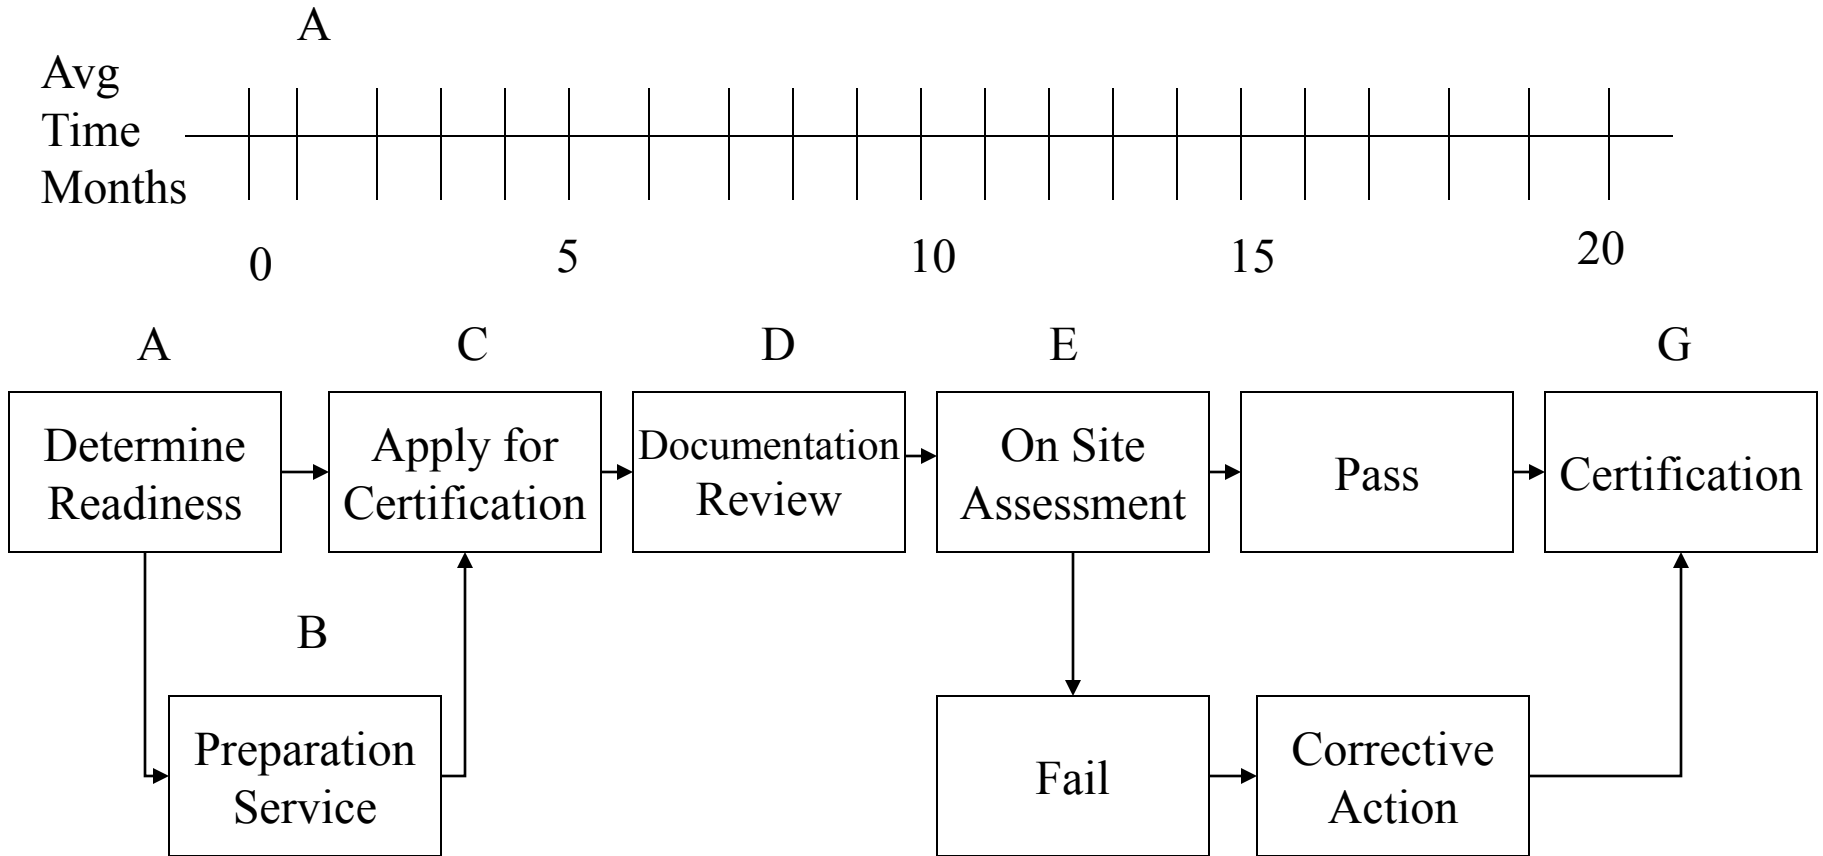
A

Avg Time Months

0 5 10 15 20

A C D E G

Determine Readiness

Apply for Certification

Documentation Review

On Site Assessment

Pass

Certification

B

Preparation Service

Fail

Corrective Action